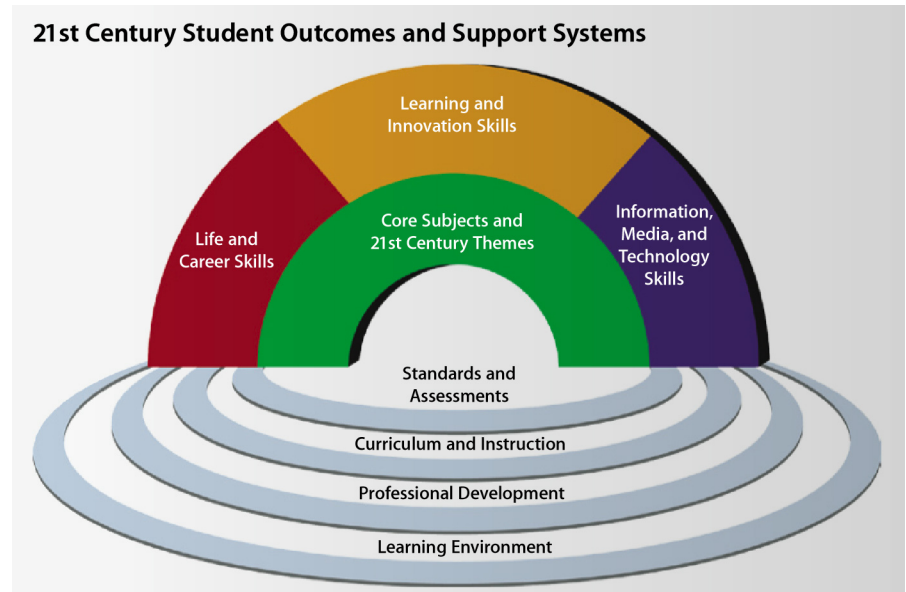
21st Century Student Outcomes and Support Systems

Learning and Innovation Skills

Life and Career Skills

Core Subjects and 21st Century Themes

Information, Media, and Technology Skills

Standards and Assessments

Curriculum and Instruction

Professional Development

Learning Environment